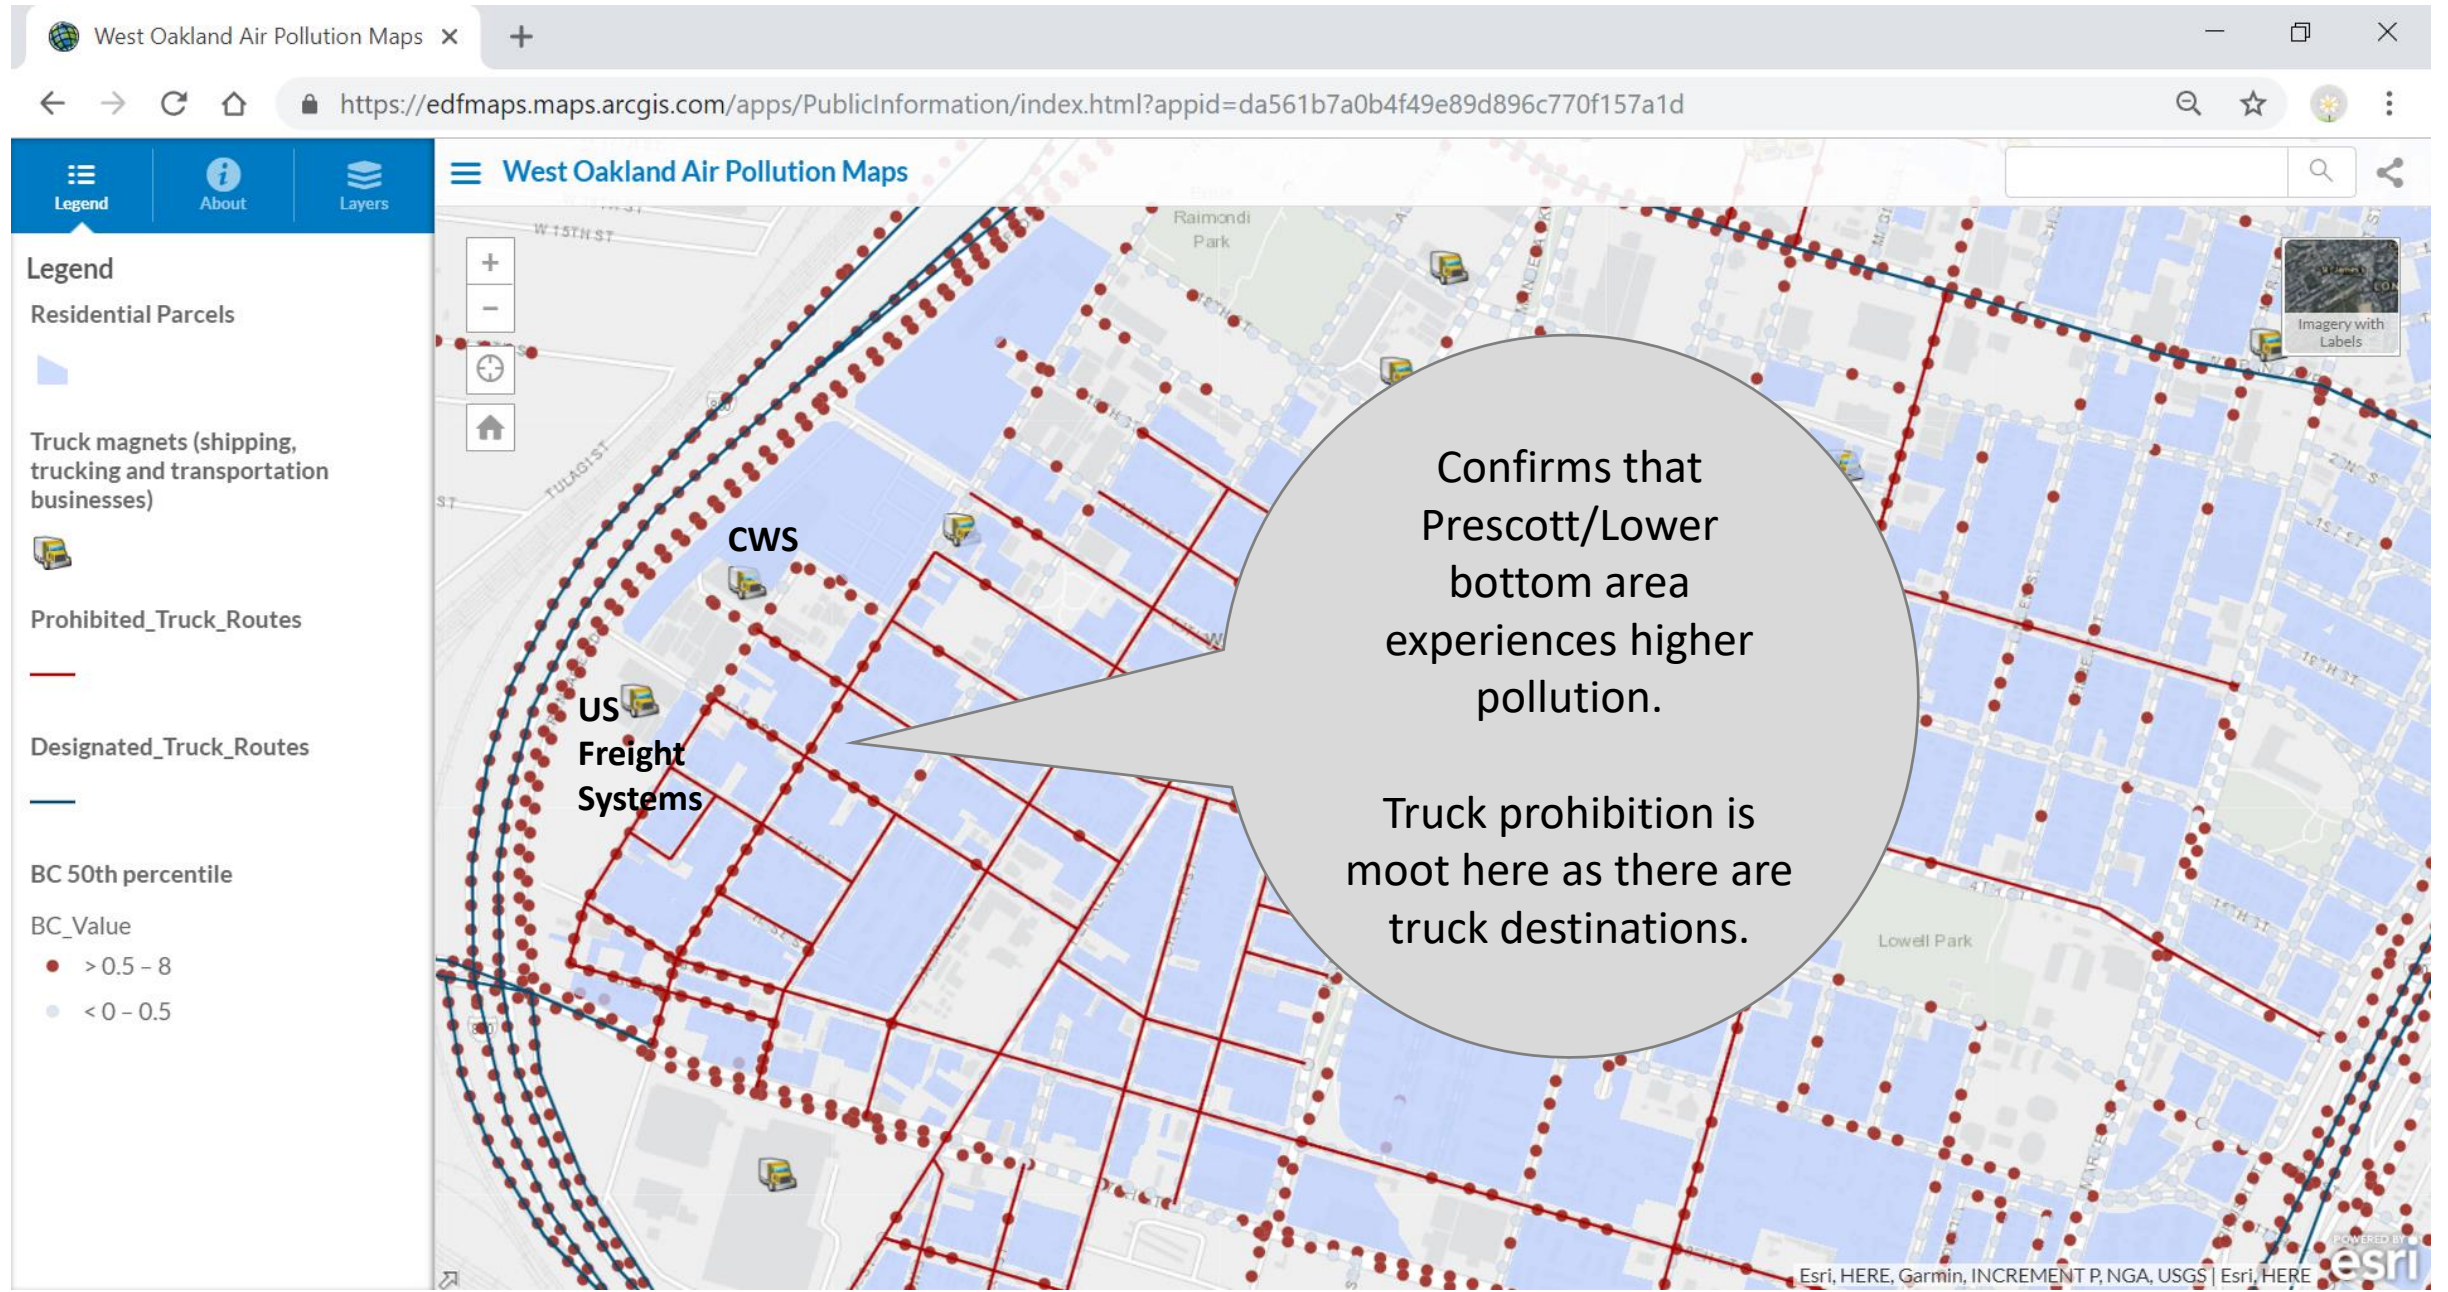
West Oakland Air Pollution Maps ×

https://edfmaps.maps.arcgis.com/apps/PublicInformation/index.html?appid=da561b7a0b4f49e89d896c770f157a1d

Legend About Layers

West Oakland Air Pollution Maps

Legend

Residential Parcels

Truck magnets (shipping, trucking and transportation businesses)

Prohibited_Truck_Routes

Designated_Truck_Routes

BC 50th percentile

BC_Value

> 0.5 – 8

< 0 – 0.5

W 15TH ST

Raimondi Park

TULAGI ST

Imagery with Labels

CWS

US Freight Systems

Confirms that Prescott/Lower bottom area experiences higher pollution.

Truck prohibition is moot here as there are truck destinations.

Lowell Park

Esri, HERE, Garmin, INCREMENT P, NGA, USGS | Esri, HERE

POWERED BY esri